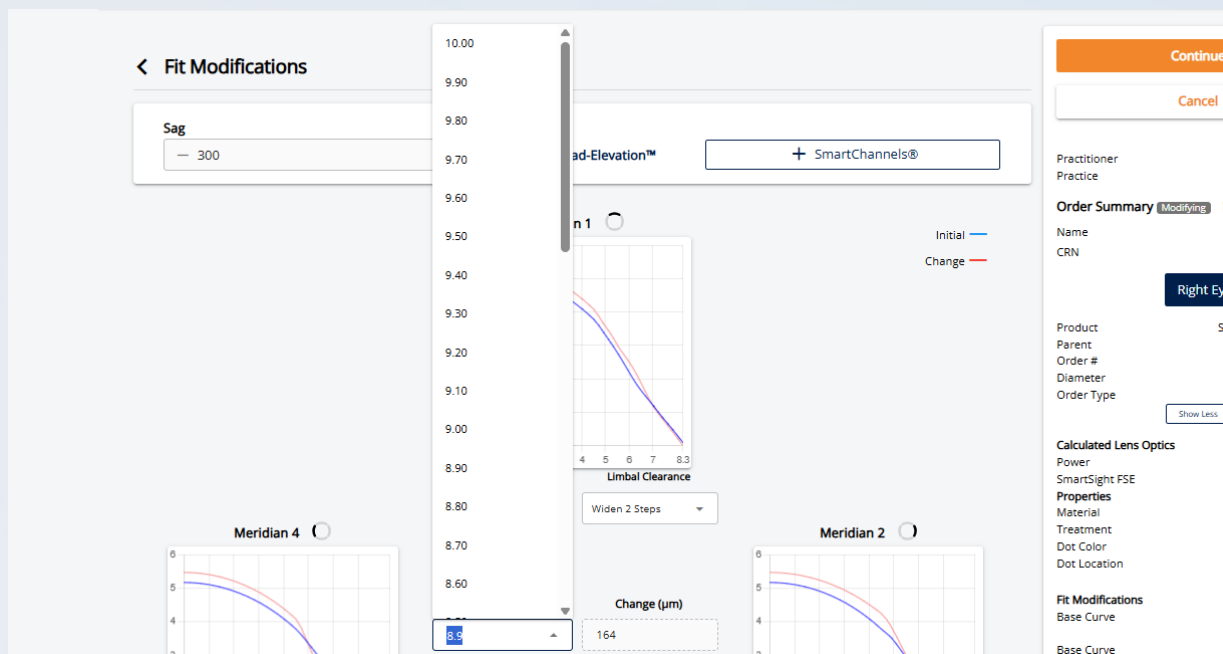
< Fit Modifications

Sag
— 300

10.00
9.90
9.80
9.70
9.60
9.50
9.40
9.30
9.20
9.10
9.00
8.90
8.80
8.70
8.60
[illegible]

ad-Elevation™

+ SmartChannels®

n 1

Initial
Change

4 5 6 7 8.3
Limbal Clearance

Widen 2 Steps

Meridian 4

6
5
4

Meridian 2

6
5
4

Change (μm)
8.9
164

Continue
Cancel

Practitioner
Practice

Order Summary Modifying
Name
CRN

Right Ey

Product
Parent
Order #
Diameter
Order Type

S

Show Less

Calculated Lens Optics
Power
SmartSight FSE
Properties
Material
Treatment
Dot Color
Dot Location

Fit Modifications
Base Curve

Base Curve